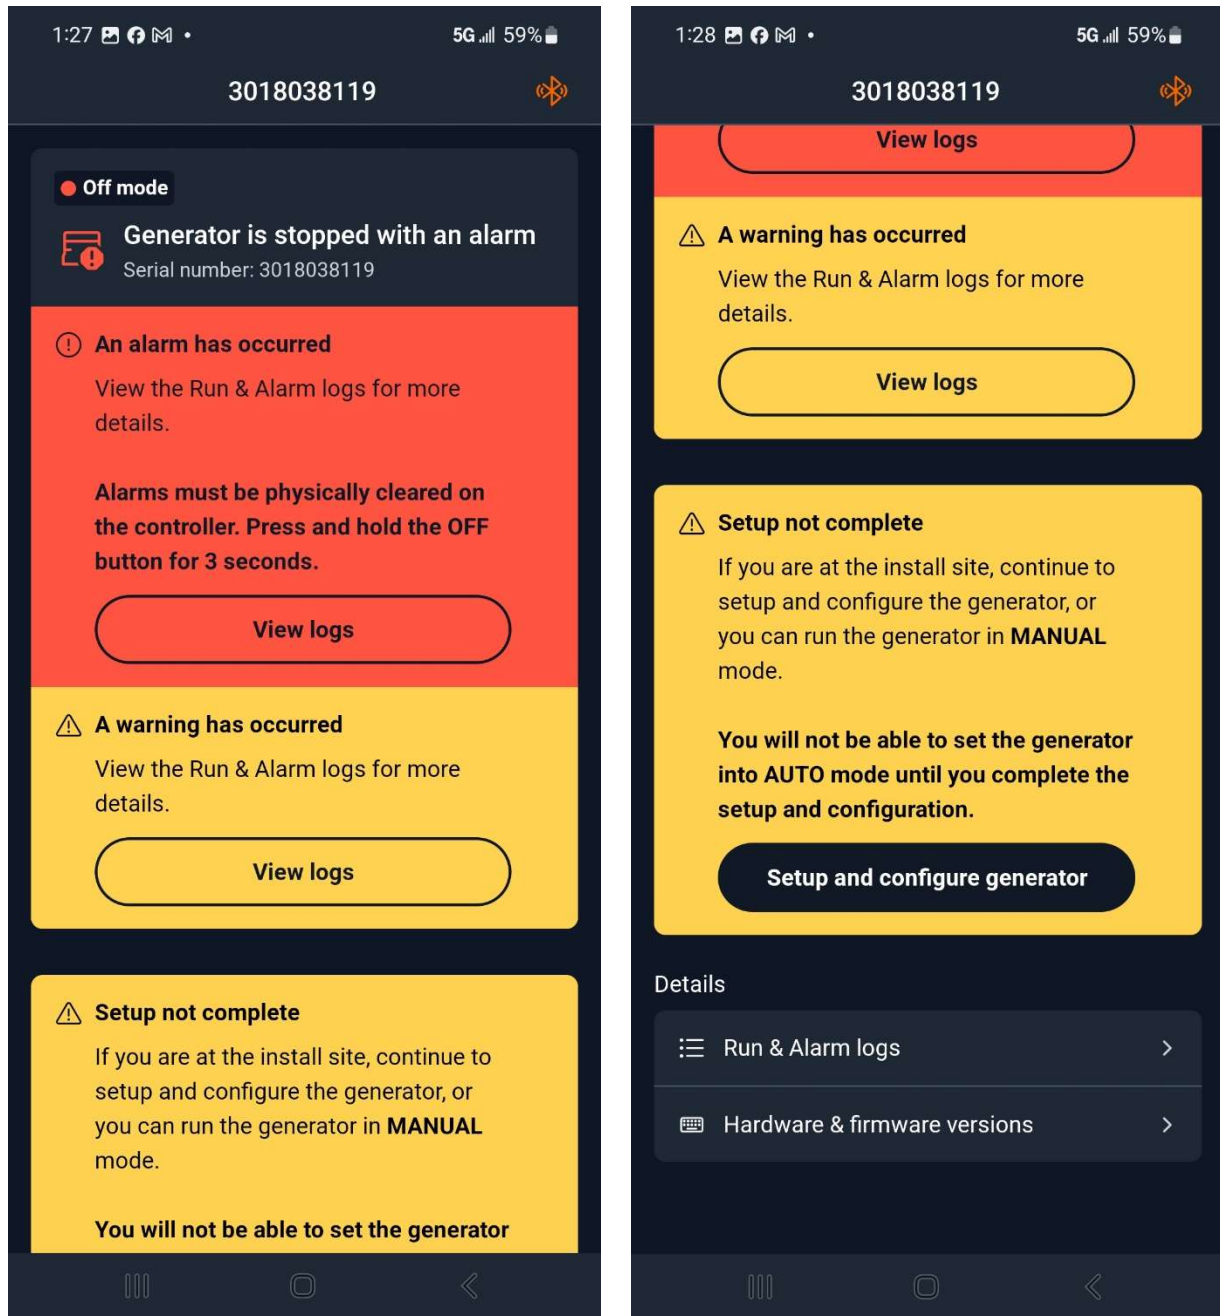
1:27 • 5G 59%

3018038119

Off mode

Generator is stopped with an alarm
Serial number: 3018038119

An alarm has occurred
View the Run & Alarm logs for more details.

Alarms must be physically cleared on the controller. Press and hold the OFF button for 3 seconds.

View logs

A warning has occurred
View the Run & Alarm logs for more details.

View logs

Setup not complete
If you are at the install site, continue to setup and configure the generator, or you can run the generator in **MANUAL** mode.

You will not be able to set the generator

1:28 • 5G 59%

3018038119

View logs

A warning has occurred
View the Run & Alarm logs for more details.

View logs

Setup not complete
If you are at the install site, continue to setup and configure the generator, or you can run the generator in **MANUAL** mode.

You will not be able to set the generator into AUTO mode until you complete the setup and configuration.

Setup and configure generator

Details

Run & Alarm logs

Hardware & firmware versions